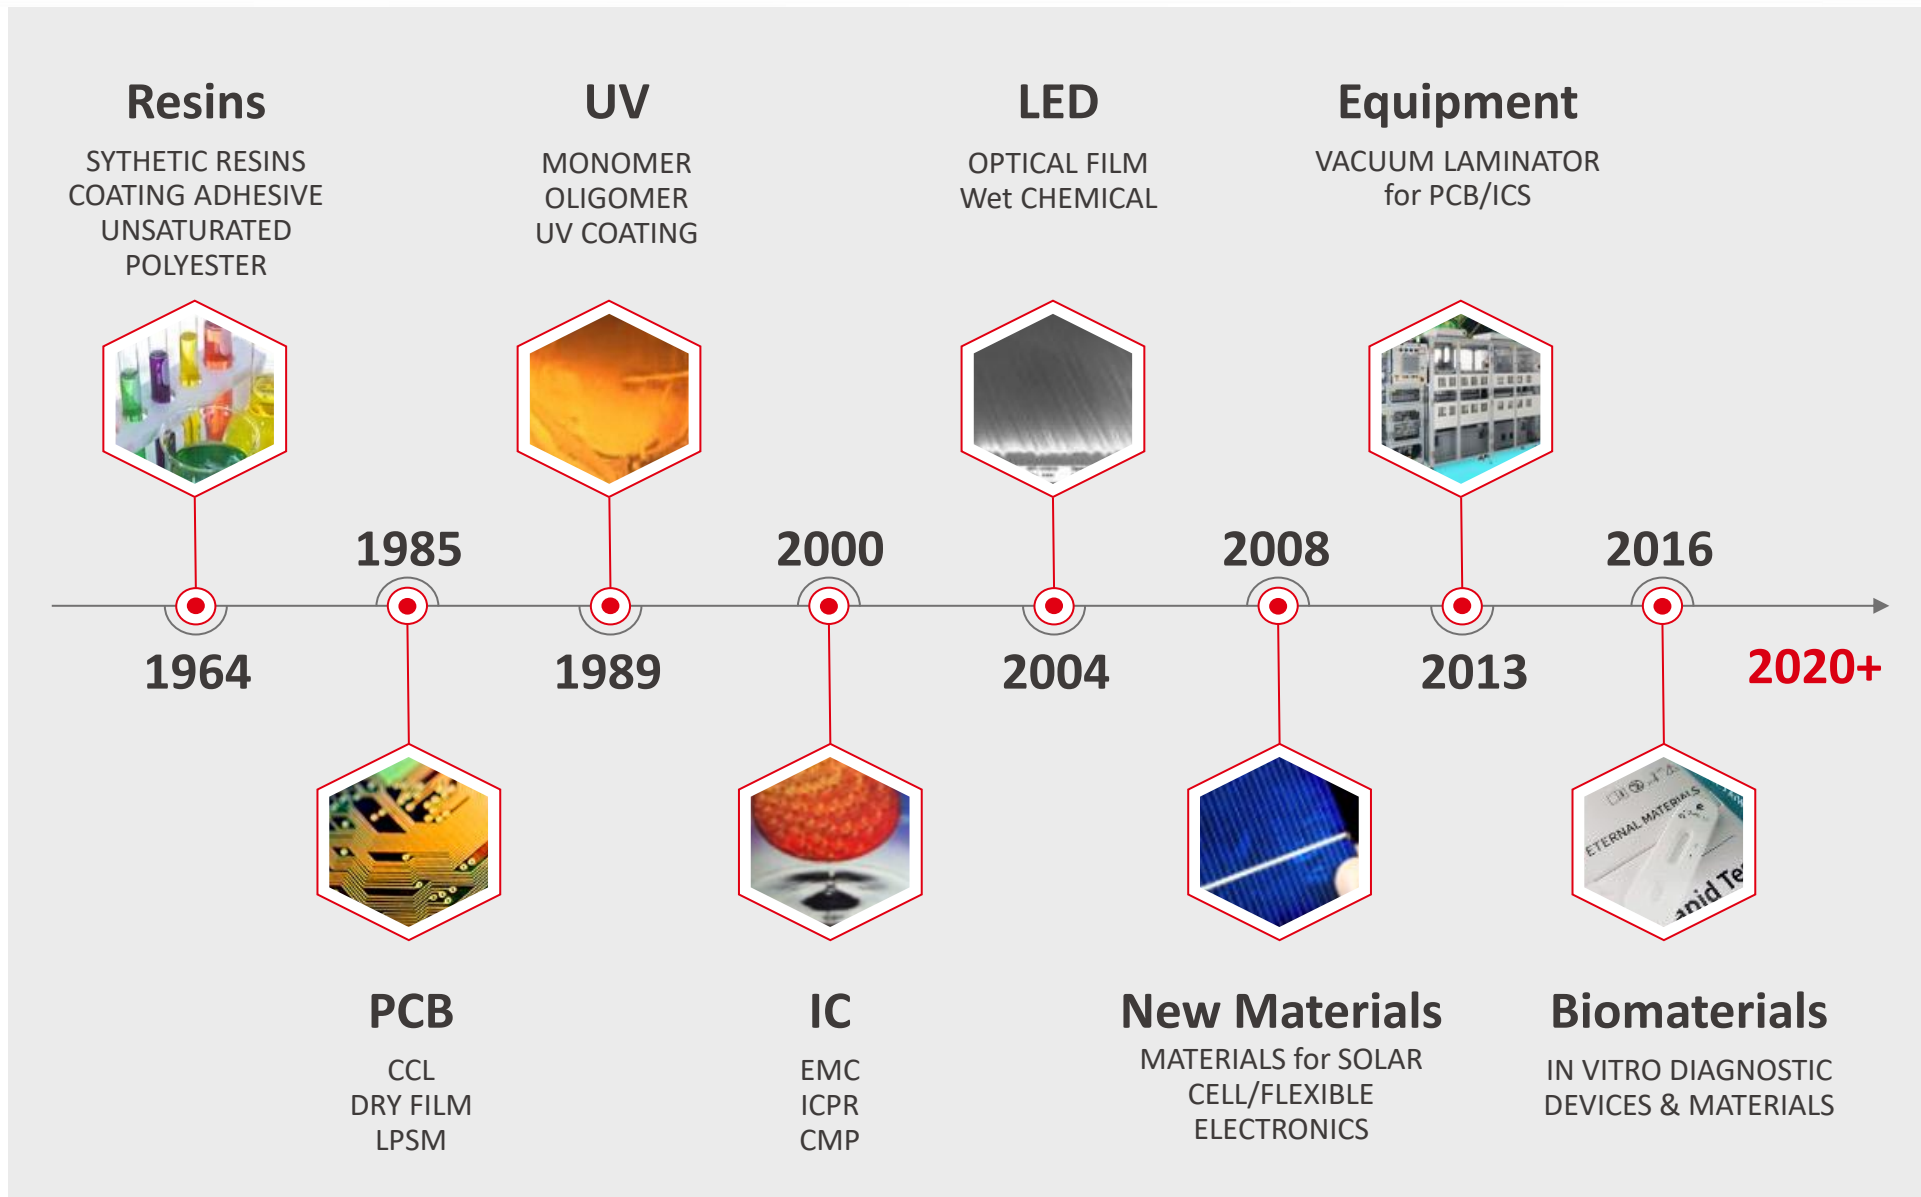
Resins
SYTHETIC RESINS
COATING ADHESIVE
UNSATURATED
POLYESTER

UV
MONOMER
OLIGOMER
UV COATING

LED
OPTICAL FILM
Wet CHEMICAL

Equipment
VACUUM LAMINATOR
for PCB/ICS

1985

2000

2008

2016

1964

1989

2004

2013

2020+

ETERNAL MATERIALS

pid Te

PCB
CCL
DRY FILM
LPSM

IC
EMC
ICPR
CMP

New Materials
MATERIALS for SOLAR
CELL/FLEXIBLE
ELECTRONICS

Biomaterials
IN VITRO DIAGNOSTIC
DEVICES & MATERIALS